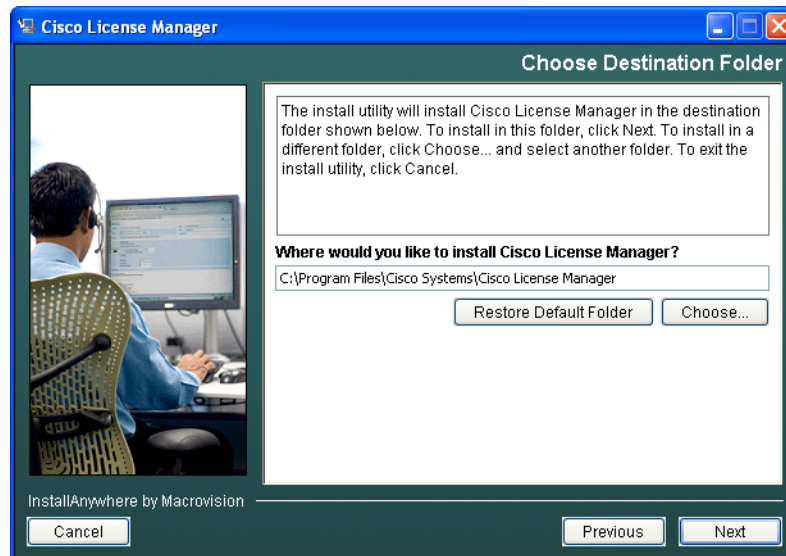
Cisco License Manager

Choose Destination Folder

The install utility will install Cisco License Manager in the destination folder shown below. To install in this folder, click Next. To install in a different folder, click Choose... and select another folder. To exit the install utility, click Cancel.

Where would you like to install Cisco License Manager?

C:\Program Files\Cisco Systems\Cisco License Manager

Restore Default Folder

Choose...

InstallAnywhere by Macrovision

Cancel

Previous

Next